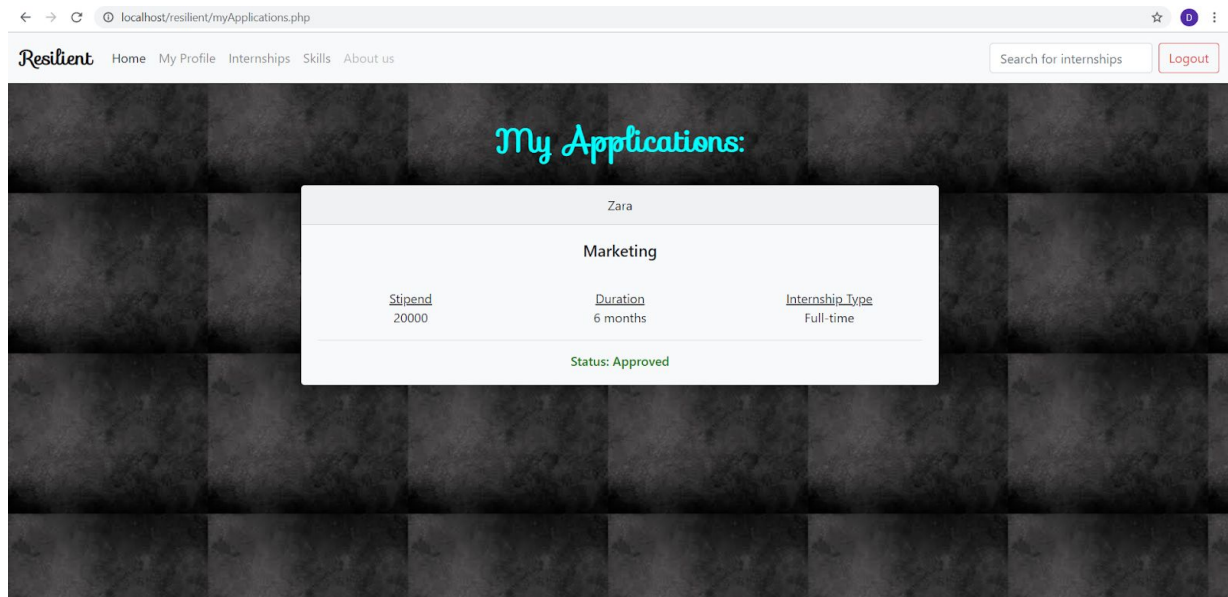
localhost/resilient/myApplications.php

D

Resilient Home My Profile Internships Skills About us

Search for internships

Logout

My Applications:

Zara

Marketing

| Stipend | Duration | Internship Type |
|---|---|---|
| 20000 | 6 months | Full-time |

Status: Approved